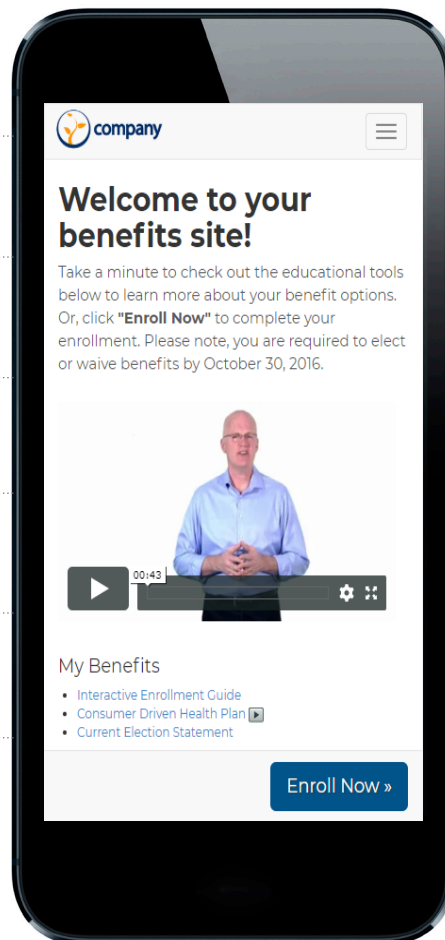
company

Welcome to your benefits site!

Take a minute to check out the educational tools below to learn more about your benefit options. Or, click **"Enroll Now"** to complete your enrollment. Please note, you are required to elect or waive benefits by October 30, 2016.

00:43

My Benefits

- Interactive Enrollment Guide
- Consumer Driven Health Plan
- Current Election Statement

Enroll Now »